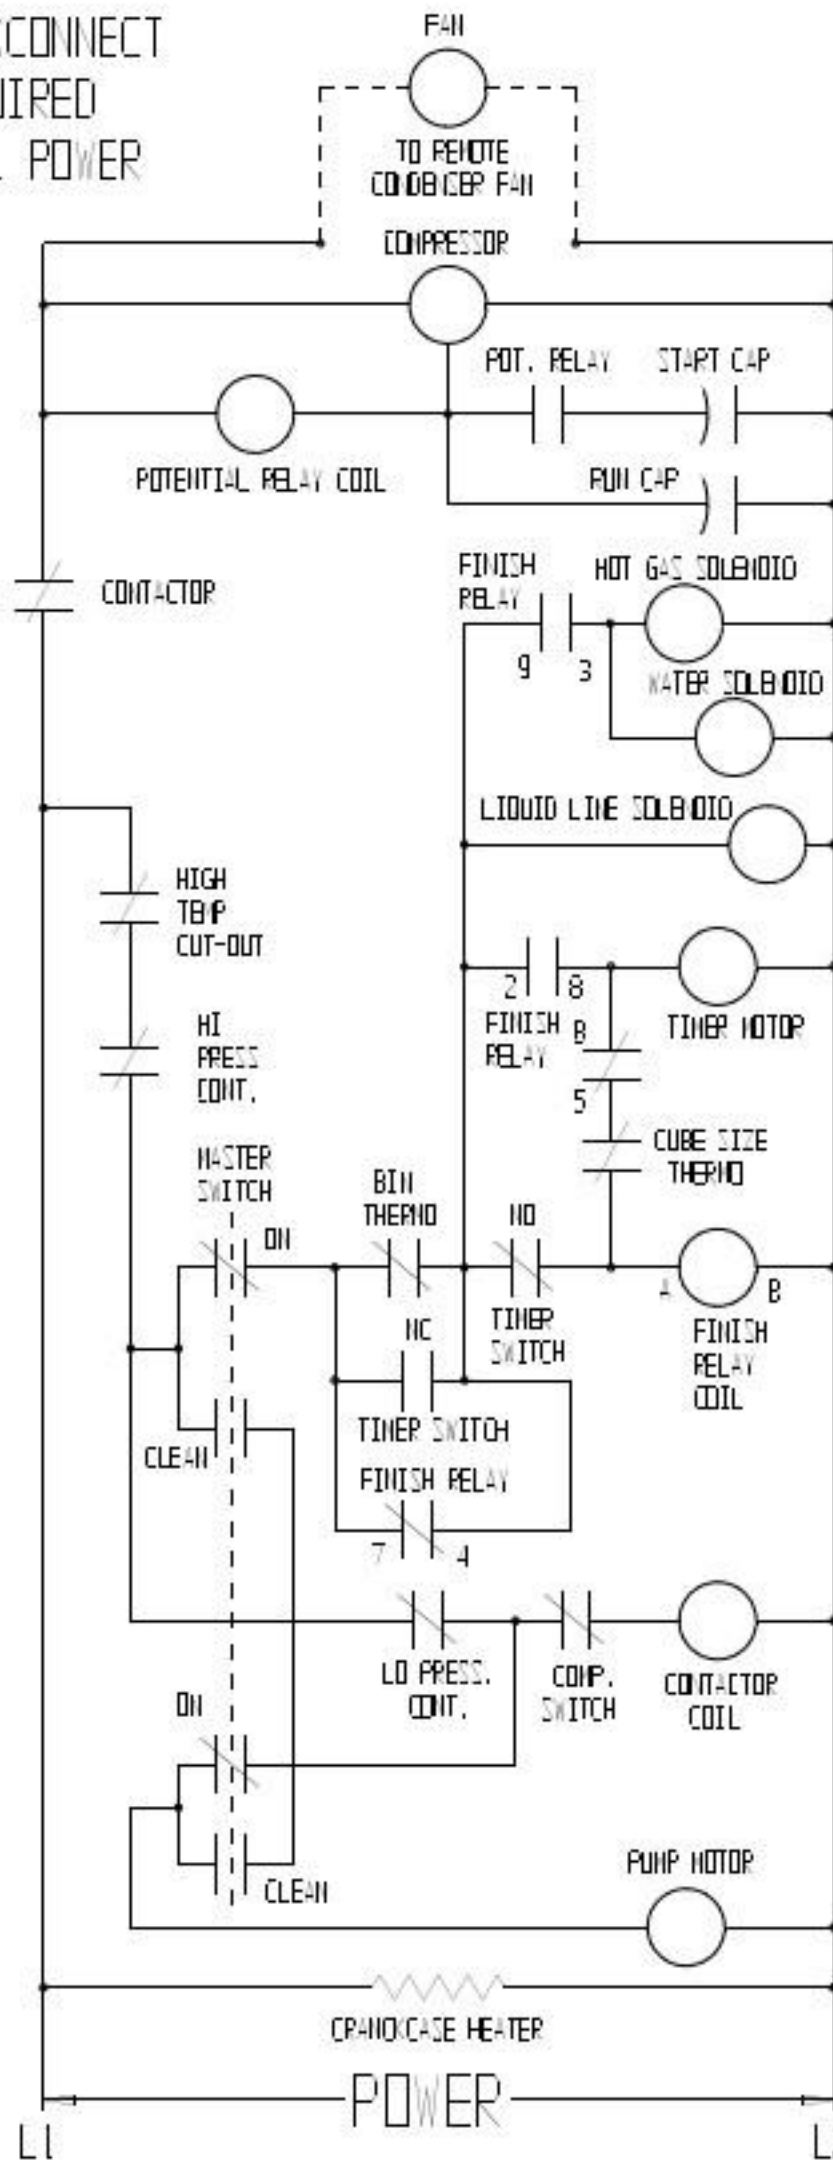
CONNECT
IRED
POWER

FAN
TO REMOTE
CONDENSER FAN

COMPRESSOR

POT. RELAY
START CAP

POTENTIAL RELAY COIL

RUN CAP

CONTACTOR

FINISH RELAY
9 3
HOT GAS SOLENOID
WATER SOLENOID

LIQUID LINE SOLENOID

HIGH TEMP CUT-OUT

2 8
FINISH RELAY
B
5
TIMER MOTOR

HI PRESS CONT.

CUBE SIZE THERMO

MASTER SWITCH
ON
BIN THERMO
NO
TIMER SWITCH
A
B
FINISH RELAY COIL

NC
TIMER SWITCH
FINISH RELAY
7 4
CLEAN

LO PRESS. CONT.
COMP. SWITCH
CONTACTOR COIL

ON

CLEAN

PUMP MOTOR

CRANKCASE HEATER

POWER
L1
L